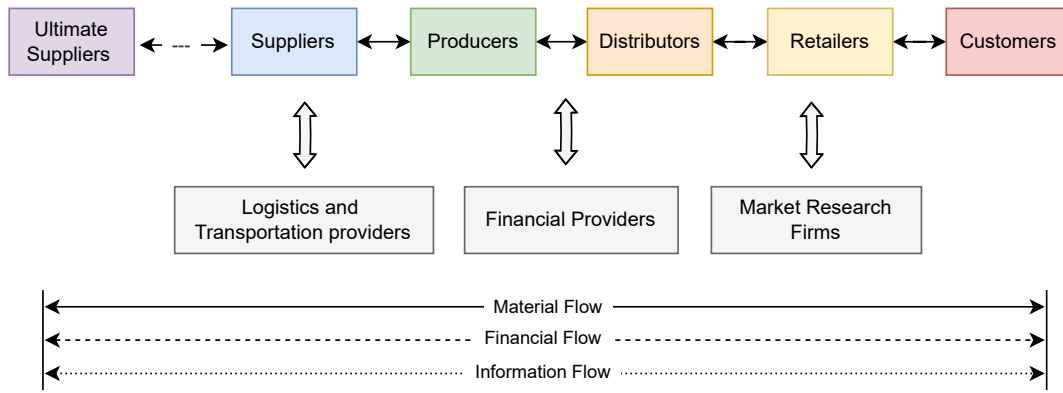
Ultimate Suppliers

Suppliers

Producers

Distributors

Retailers

Customers

Logistics and Transportation providers

Financial Providers

Market Research Firms

Material Flow

Financial Flow

Information Flow